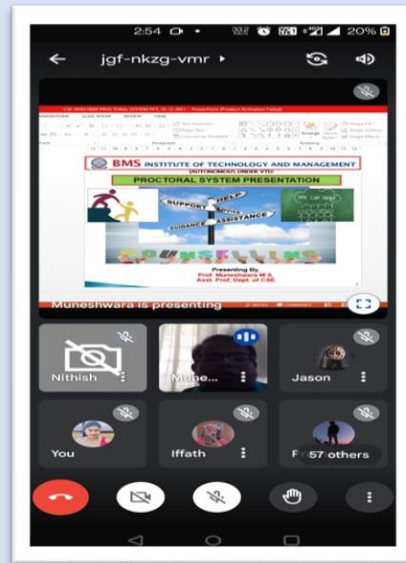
2:54 20%

jgf-nkzg-vmr ▸

BMS INSTITUTE OF TECHNOLOGY AND MANAGEMENT
(AUTONOMOUS UNDER VTU)

PROCTORAL SYSTEM PRESENTATION

SUPPORT HELP GUIDANCE ADVICE ASSISTANCE

COUNSELLING

Presenting By
Prof. Muneshwara M S,
Asst. Prof. Dept. of CSE

Muneshwara is presenting

Nithish

Mune...

Jason

You

Iffath

57 others